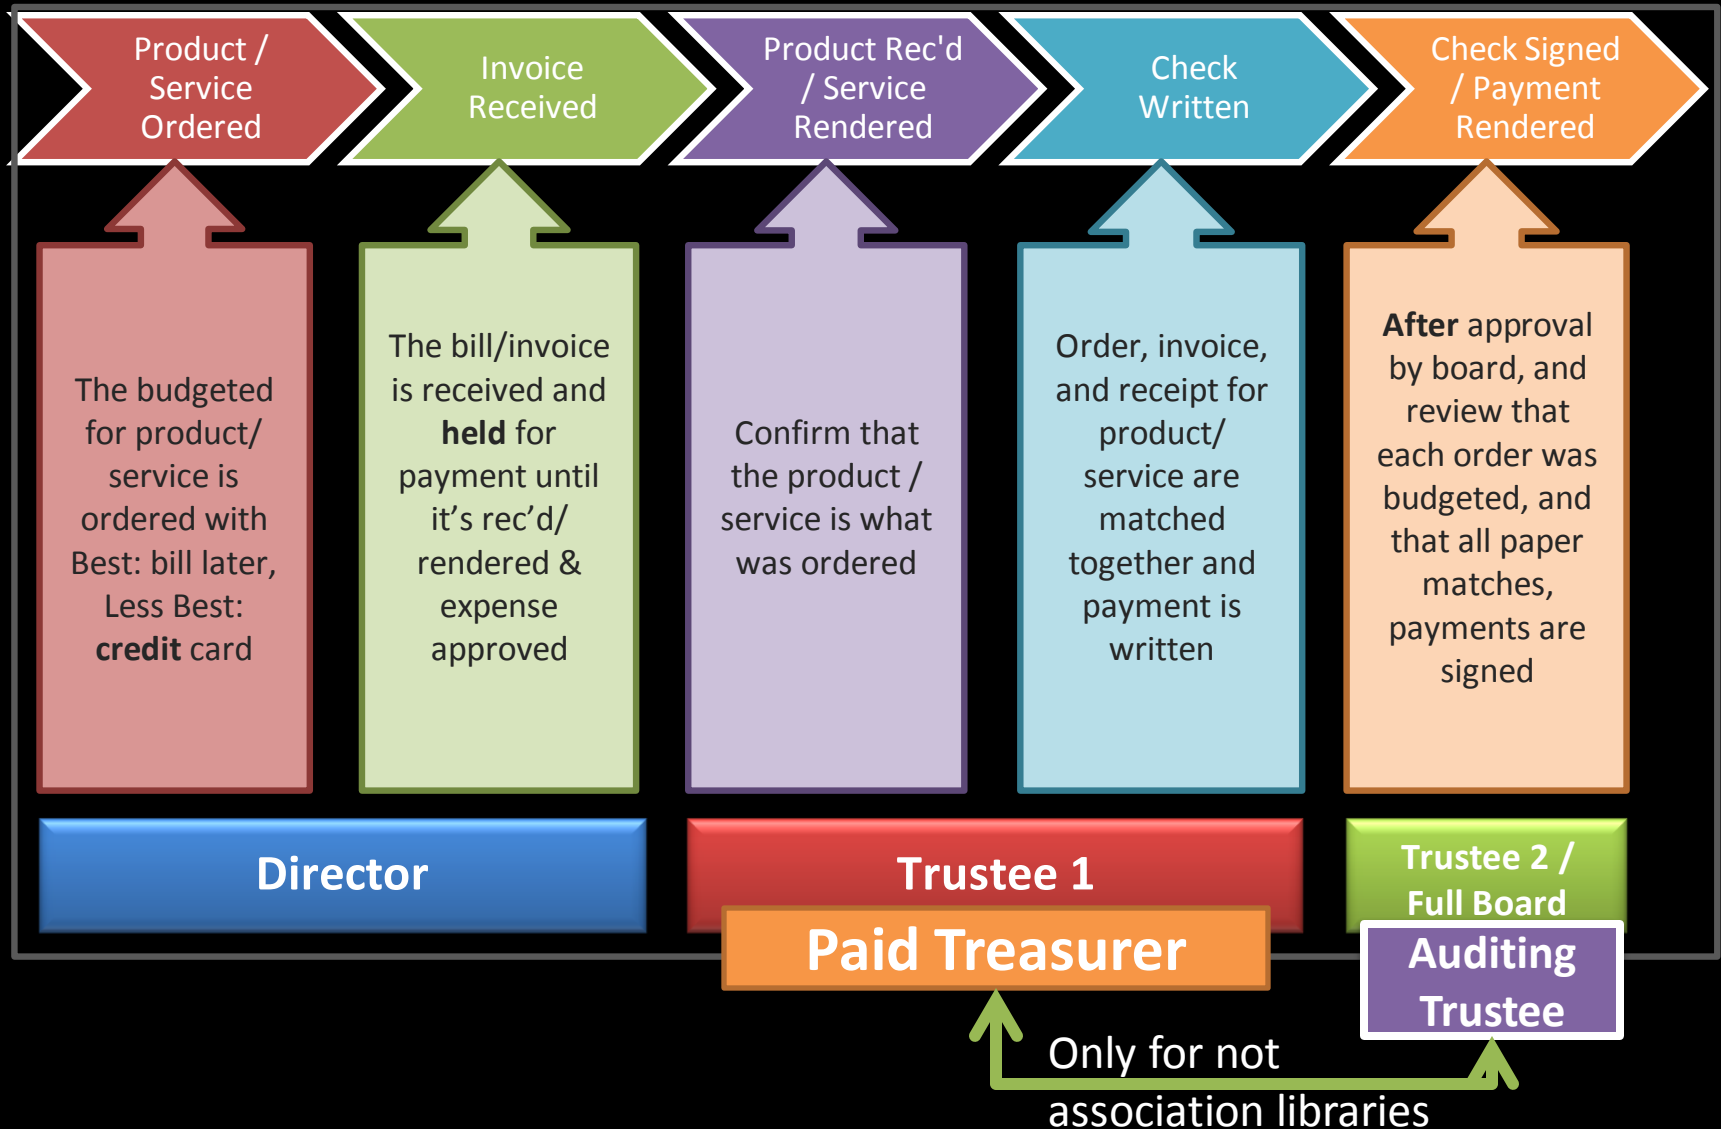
Product / Service Ordered

Invoice Received

Product Rec'd / Service Rendered

Check Written

Check Signed / Payment Rendered

The budgeted for product/ service is ordered with Best: bill later, Less Best: **credit** card

The bill/invoice is received and **held** for payment until it’s rec’d/ rendered & expense approved

Confirm that the product / service is what was ordered

Order, invoice, and receipt for product/ service are matched together and payment is written

**After** approval by board, and review that each order was budgeted, and that all paper matches, payments are signed

Director

Trustee 1

Paid Treasurer

Trustee 2 / Full Board

Auditing Trustee

Only for not association libraries